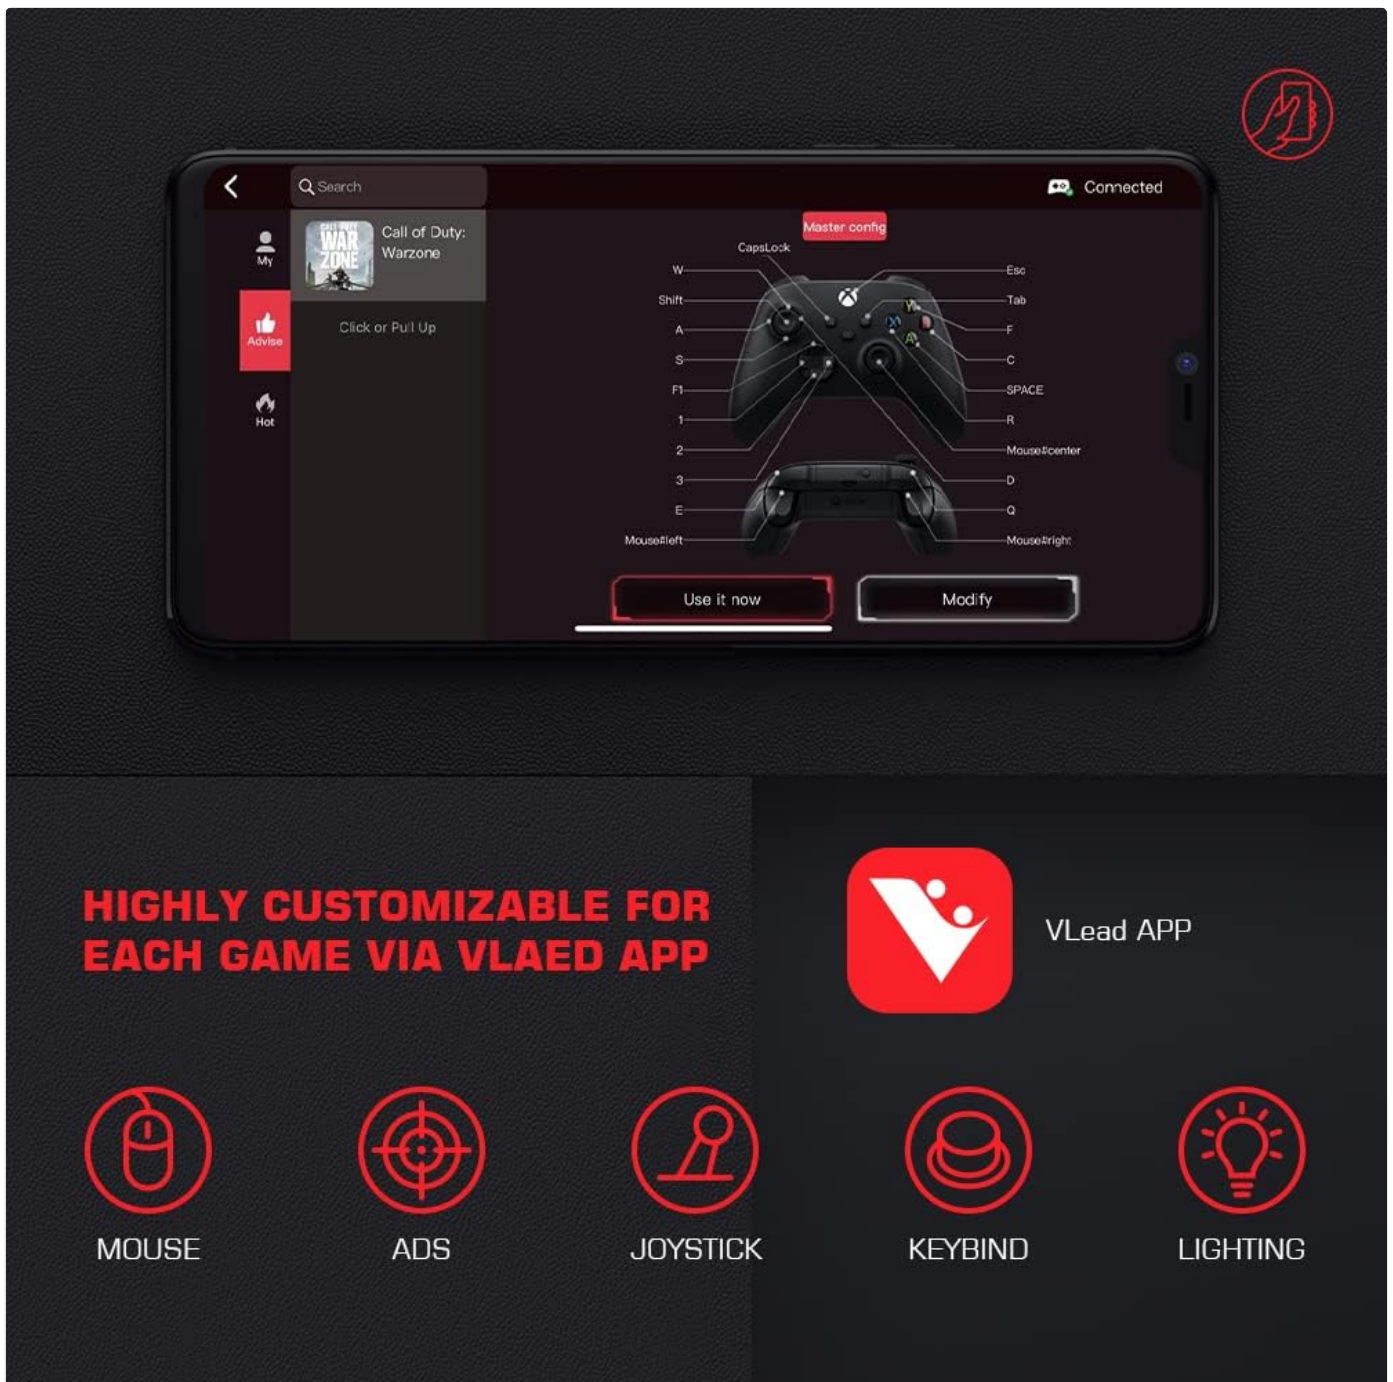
Search

Connected

My

Advise

Hot

CALL OF DUTY WAR ZONE

Call of Duty: Warzone

Click or Pull Up

Master config

CapsLock

W

Shift

A

S

F1

1

2

3

E

Mouse#left

Esc

Tab

F

C

SPACE

R

Mouse#center

D

Q

Mouse#right

Use it now

Modify

HIGHLY CUSTOMIZABLE FOR EACH GAME VIA VLAED APP

VLead APP

MOUSE

ADS

JOYSTICK

KEYBIND

LIGHTING